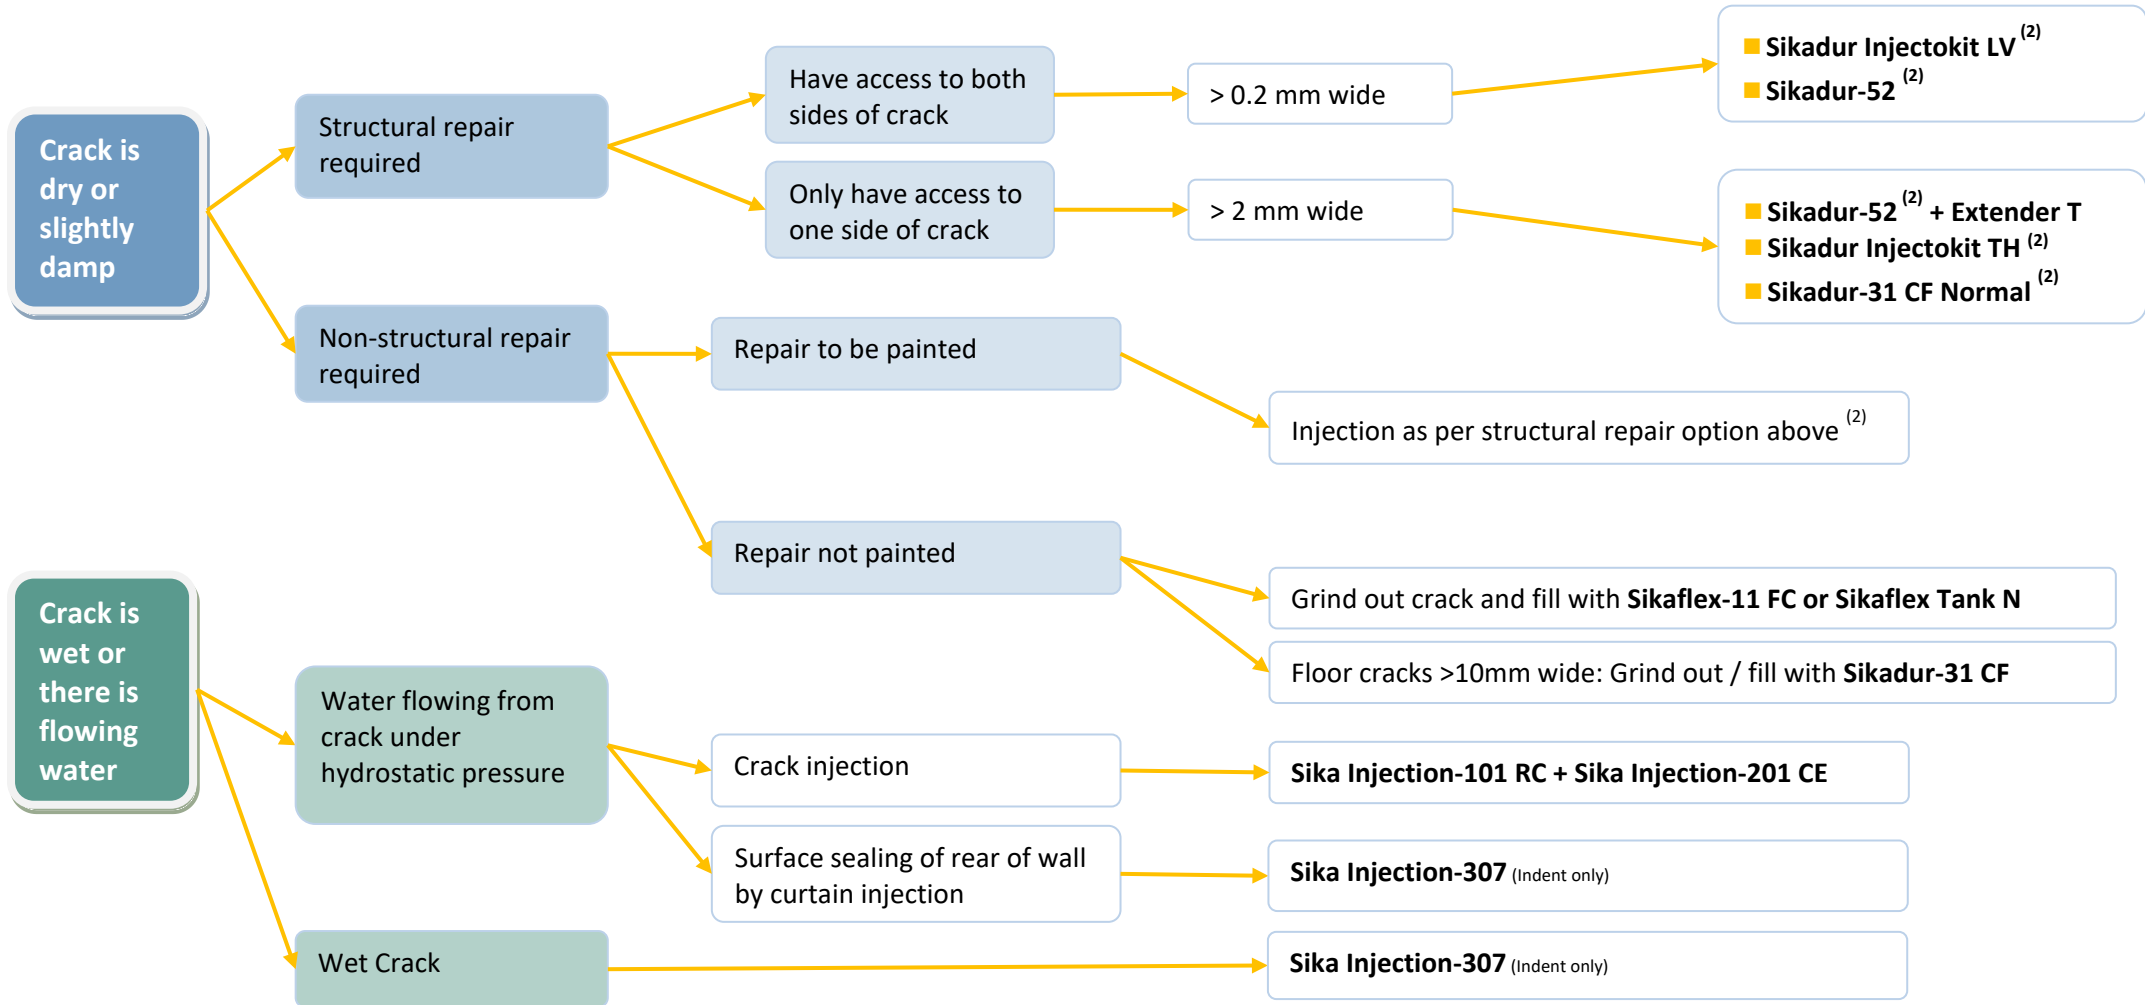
Crack is dry or slightly damp

Structural repair required

Have access to both sides of crack

> 0.2 mm wide

Sikadur Injectokit LV $^{(2)}$
Sikadur-52 $^{(2)}$

Only have access to one side of crack

> 2 mm wide

Sikadur-52 $^{(2)}$ + Extender T
Sikadur Injectokit TH $^{(2)}$
Sikadur-31 CF Normal $^{(2)}$

Non-structural repair required

Repair to be painted

Injection as per structural repair option above $^{(2)}$

Repair not painted

Grind out crack and fill with **Sikaflex-11 FC or Sikaflex Tank N**

Floor cracks >10mm wide: Grind out / fill with **Sikadur-31 CF**

Crack is wet or there is flowing water

Water flowing from crack under hydrostatic pressure

Crack injection

**Sika Injection-101 RC + Sika Injection-201 CE**

Surface sealing of rear of wall by curtain injection

**Sika Injection-307** (Indent only)

Wet Crack

**Sika Injection-307** (Indent only)